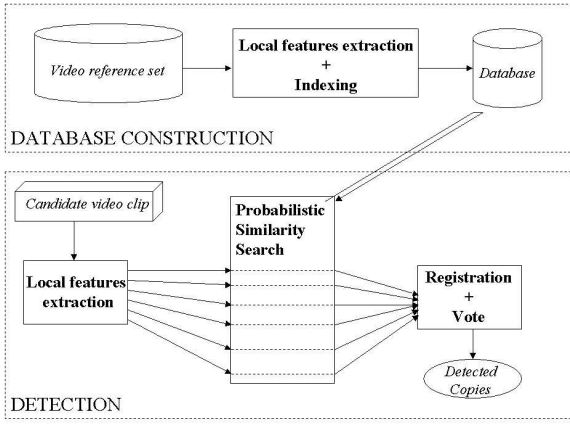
Video reference set

Local features extraction
+
Indexing

Database

DATABASE CONSTRUCTION

Candidate video clip

Probabilistic Similarity Search

Local features extraction

Registration
+
Vote

Detected Copies

DETECTION